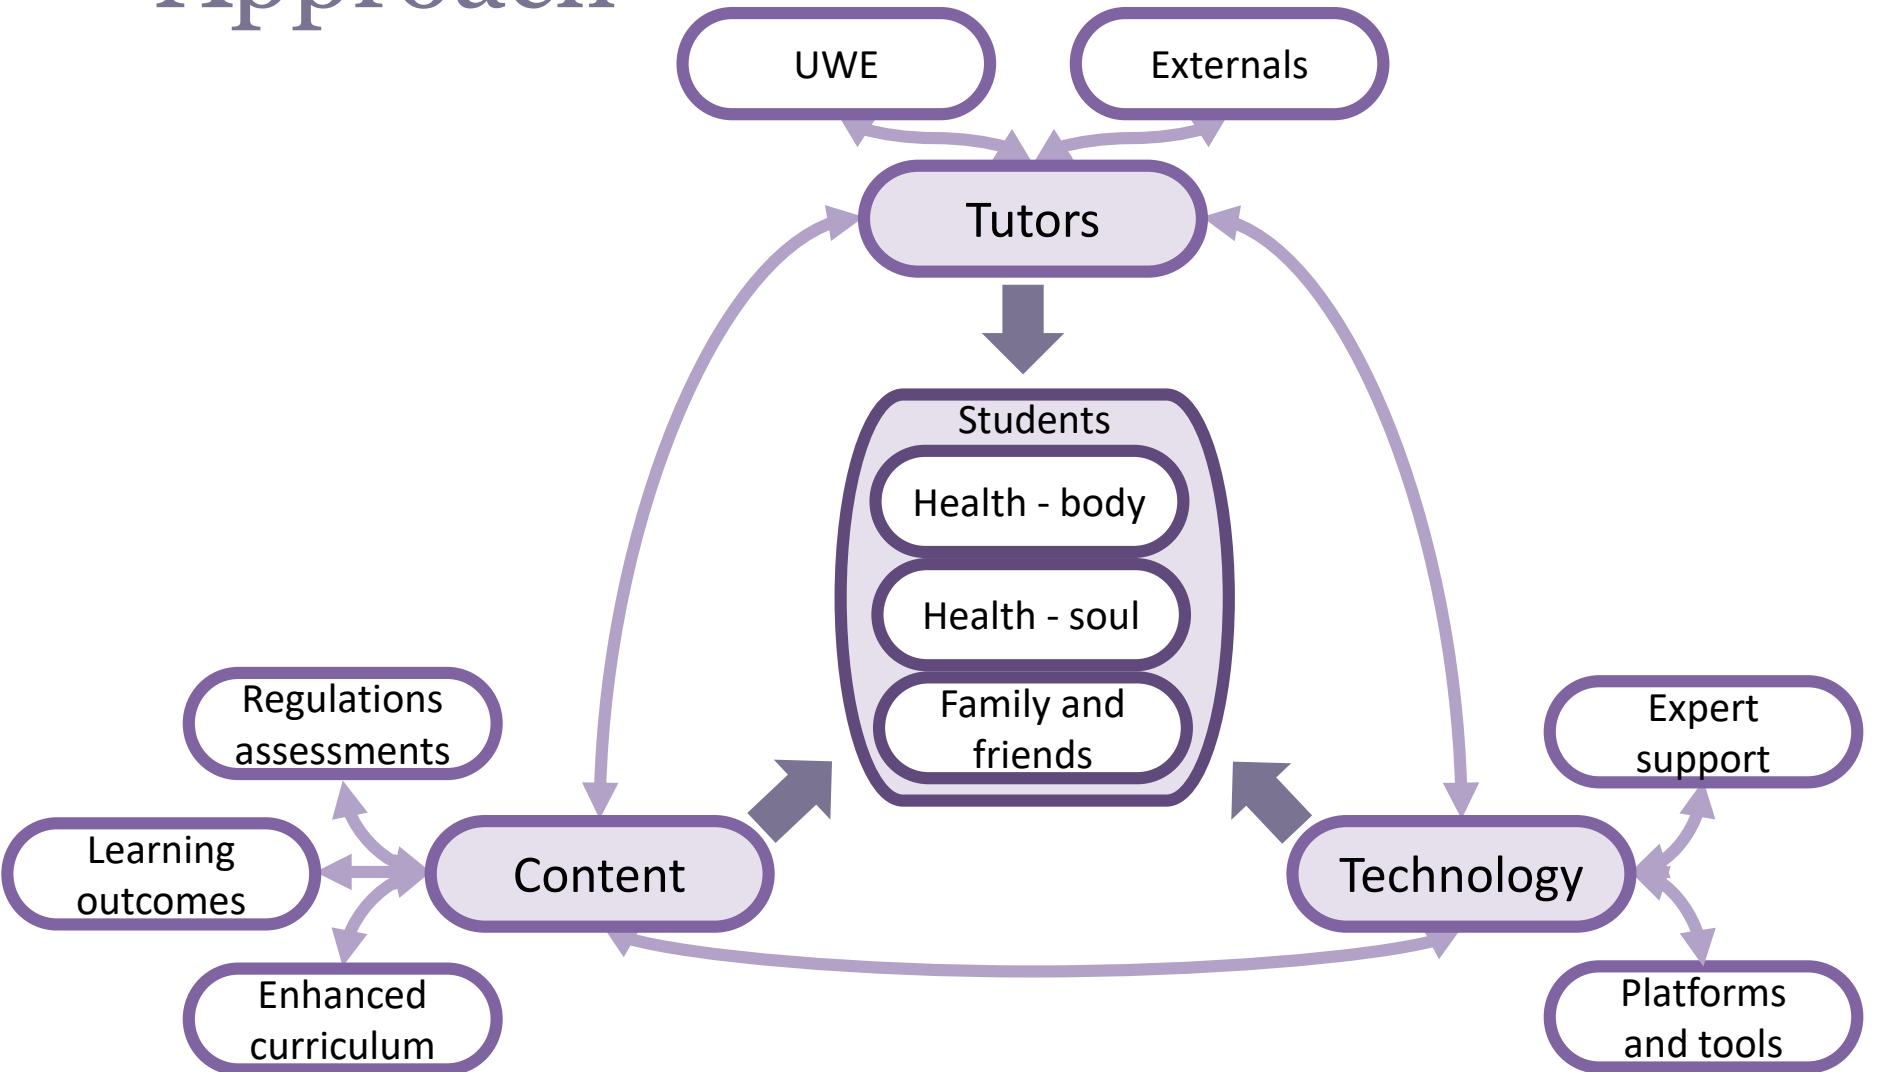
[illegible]

UWE

Externals

Tutors

Students

Health - body

Health - soul

Family and friends

Regulations assessments

Learning outcomes

Enhanced curriculum

Content

Technology

Expert support

Platforms and tools